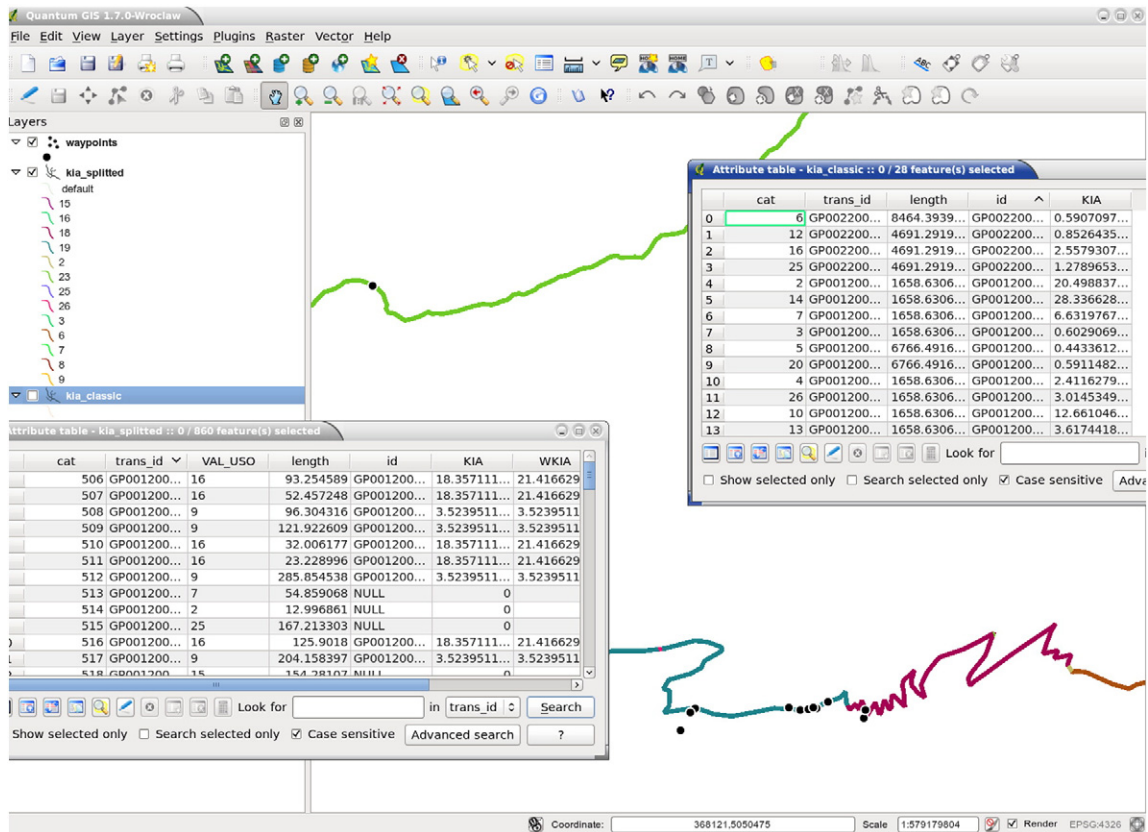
Quantum GIS 1.7.0-Wroclaw

File Edit View Layer Settings Plugins Raster Vector Help

Layers

waypoints

kia_splitted

default

15
16
18
19
2
23
25
26
3
6
7
8
9

kia_classic

Attribute table - kia_classic :: 0 / 28 feature(s) selected

| | cat | trans_id | length | id | KIA |
|---|---|---|---|---|---|
| 0 | 6 | GP002200... | 8464.3939... | GP002200... | 0.5907097... |
| 1 | 12 | GP002200... | 4691.2919... | GP002200... | 0.8526435... |
| 2 | 16 | GP002200... | 4691.2919... | GP002200... | 2.5579307... |
| 3 | 25 | GP002200... | 4691.2919... | GP002200... | 1.2789653... |
| 4 | 2 | GP001200... | 1658.6306... | GP001200... | 20.498837... |
| 5 | 14 | GP001200... | 1658.6306... | GP001200... | 28.336628... |
| 6 | 7 | GP001200... | 1658.6306... | GP001200... | 6.6319767... |
| 7 | 3 | GP001200... | 1658.6306... | GP001200... | 0.6029069... |
| 8 | 5 | GP001200... | 6766.4916... | GP001200... | 0.4433612... |
| 9 | 9 | GP001200... | 6766.4916... | GP001200... | 0.5911482... |
| 10 | 4 | GP001200... | 1658.6306... | GP001200... | 2.4116279... |
| 11 | 26 | GP001200... | 1658.6306... | GP001200... | 3.0145349... |
| 12 | 10 | GP001200... | 1658.6306... | GP001200... | 12.661046... |
| 13 | 13 | GP001200... | 1658.6306... | GP001200... | 3.6174418... |

Look for

Show selected only  Search selected only  Case sensitive  Adva

Attribute table - kia_splitted :: 0 / 860 feature(s) selected

| cat | trans_id | VAL_USO | length | id | KIA | WKIA |
|---|---|---|---|---|---|---|
| 506 | GP001200... | 16 | 93.254589 | GP001200... | 18.357111... | 21.416629 |
| 507 | GP001200... | 16 | 52.457248 | GP001200... | 18.357111... | 21.416629 |
| 508 | GP001200... | 9 | 96.304316 | GP001200... | 3.5239511... | 3.5239511 |
| 509 | GP001200... | 9 | 121.922609 | GP001200... | 3.5239511... | 3.5239511 |
| 510 | GP001200... | 16 | 32.006177 | GP001200... | 18.357111... | 21.416629 |
| 511 | GP001200... | 16 | 23.228996 | GP001200... | 18.357111... | 21.416629 |
| 512 | GP001200... | 9 | 285.854538 | GP001200... | 3.5239511... | 3.5239511 |
| 513 | GP001200... | 7 | 54.859068 | NULL | 0 | |
| 514 | GP001200... | 2 | 12.996861 | NULL | 0 | |
| 515 | GP001200... | 25 | 167.213303 | NULL | 0 | |
| 516 | GP001200... | 16 | 125.9018 | GP001200... | 18.357111... | 21.416629 |
| 517 | GP001200... | 9 | 204.158397 | GP001200... | 3.5239511... | 3.5239511 |
| 518 | GP001200... | 15 | 154.28107 | NULL | | |

Look for  in trans_id  Search

Show selected only  Search selected only  Case sensitive  Advanced search  ?

Coordinate: 368121,5050475  Scale 1:579179804  Render  EPSG:4326